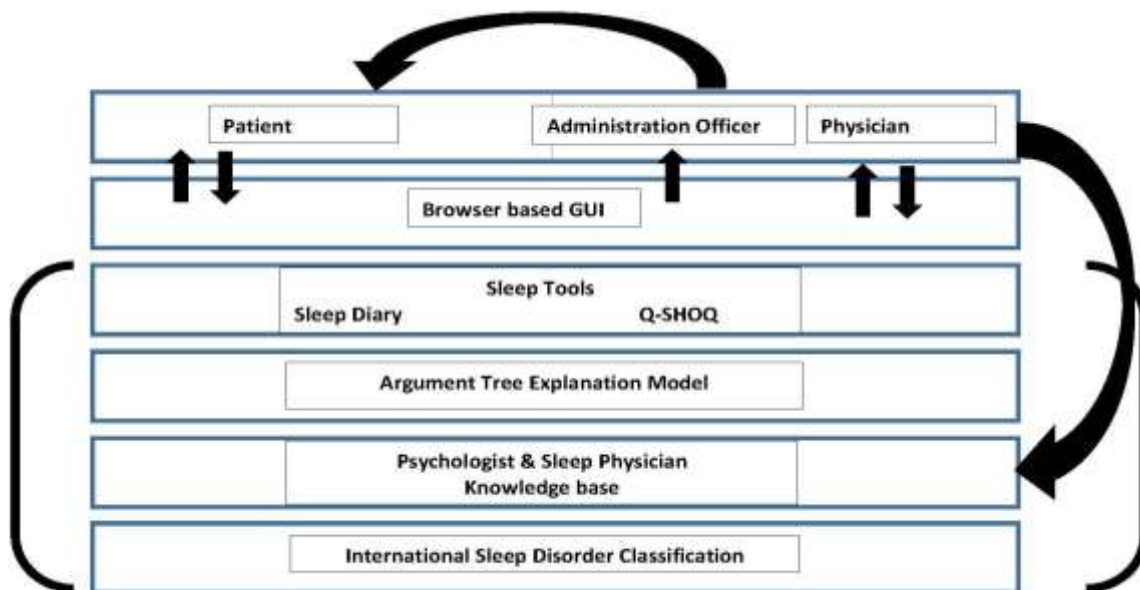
Patient

Administration Officer

Physician

Browser based GUI

Sleep Tools
Sleep Diary
Q-SHOQ

Argument Tree Explanation Model

Psychologist & Sleep Physician
Knowledge base

International Sleep Disorder Classification